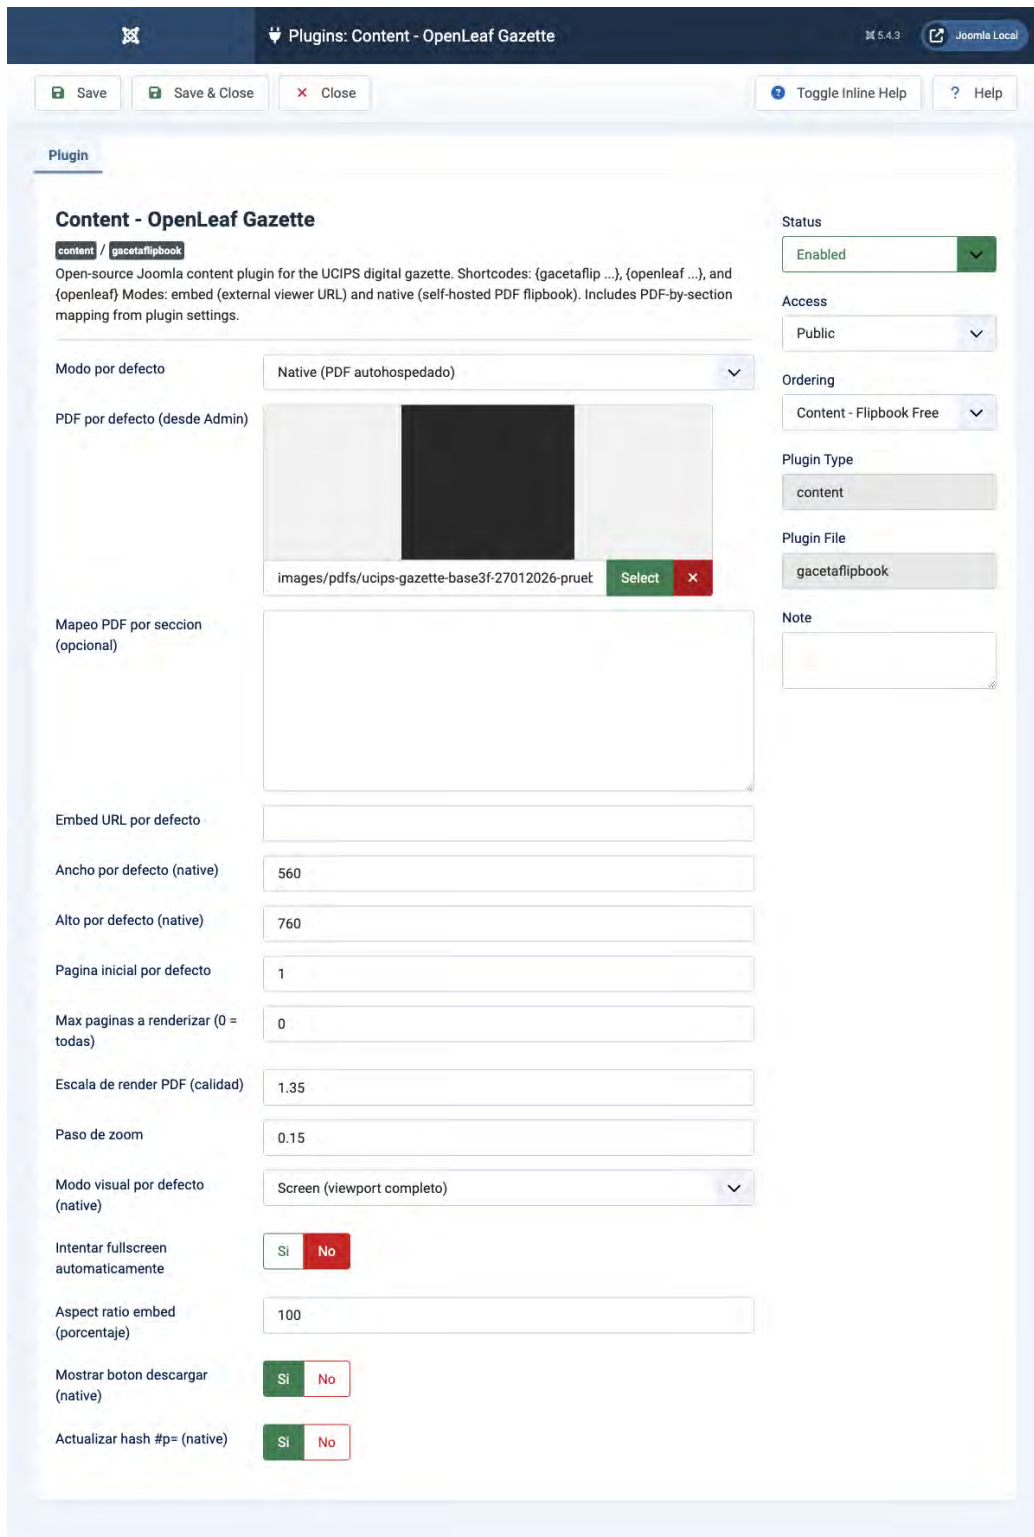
Plugins: Content - OpenLeaf Gazette

5.4.3

Joomla Local

Save

Save & Close

Close

Toggle Inline Help

Help

Plugin

Content - OpenLeaf Gazette

content / gacetaflipbook

Open-source Joomla content plugin for the UCIPS digital gazette. Shortcodes: {gacetaflip ...}, {openleaf ...}, and {openleaf} Modes: embed (external viewer URL) and native (self-hosted PDF flipbook). Includes PDF-by-section mapping from plugin settings.

Modo por defecto

Native (PDF autohospedado)

PDF por defecto (desde Admin)

images/pdfs/ucips-gazette-base3f-27012026-pruet

Select

Mapeo PDF por seccion (opcional)

Embed URL por defecto

Ancho por defecto (native)

560

Alto por defecto (native)

760

Pagina inicial por defecto

1

Max paginas a renderizar (0 = todas)

0

Escala de render PDF (calidad)

1.35

Paso de zoom

0.15

Modo visual por defecto (native)

Screen (viewport completo)

Intentar fullscreen automaticamente

Si

No

Aspect ratio embed (porcentaje)

100

Mostrar boton descargar (native)

Si

No

Actualizar hash #p= (native)

Si

No

Status

Enabled

Access

Public

Ordering

Content - Flipbook Free

Plugin Type

content

Plugin File

gacetaflipbook

Note